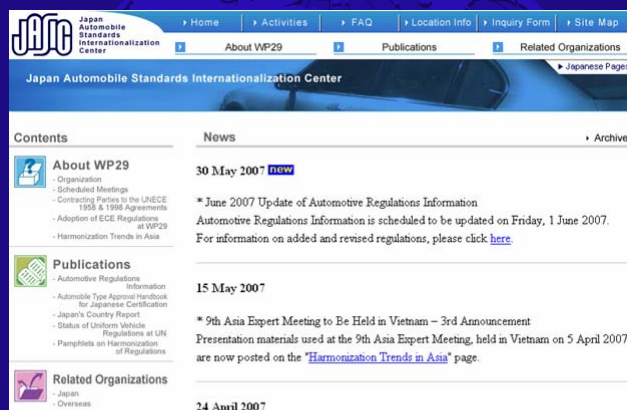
JASIC Japan Automobile Standards Internationalization Center

Home | Activities | FAQ | Location Info | Inquiry Form | Site Map

About WP29 | Publications | Related Organizations

Japanese Pages

Japan Automobile Standards Internationalization Center

Contents

About WP29
- Organization
- Scheduled Meetings
- Contracting Parties to the UNECE 1958 & 1998 Agreements
- Adoption of ECE Regulations at WP29
- Harmonization Trends in Asia

Publications
- Automotive Regulations Information
- Automobile Type Approval Handbook for Japanese Certification
- Japan's Country Report
- Status of Uniform Vehicle Regulations at UN
- Pamphlets on Harmonization of Regulations

Related Organizations
- Japan
- Overseas

News

Archive

30 May 2007 new

* June 2007 Update of Automotive Regulations Information
Automotive Regulations Information is scheduled to be updated on Friday, 1 June 2007. For information on added and revised regulations, please click here.

15 May 2007

* 9th Asia Expert Meeting to Be Held in Vietnam – 3rd Announcement
Presentation materials used at the 9th Asia Expert Meeting, held in Vietnam on 5 April 2007 are now posted on the "Harmonization Trends in Asia" page.

24 April 2007